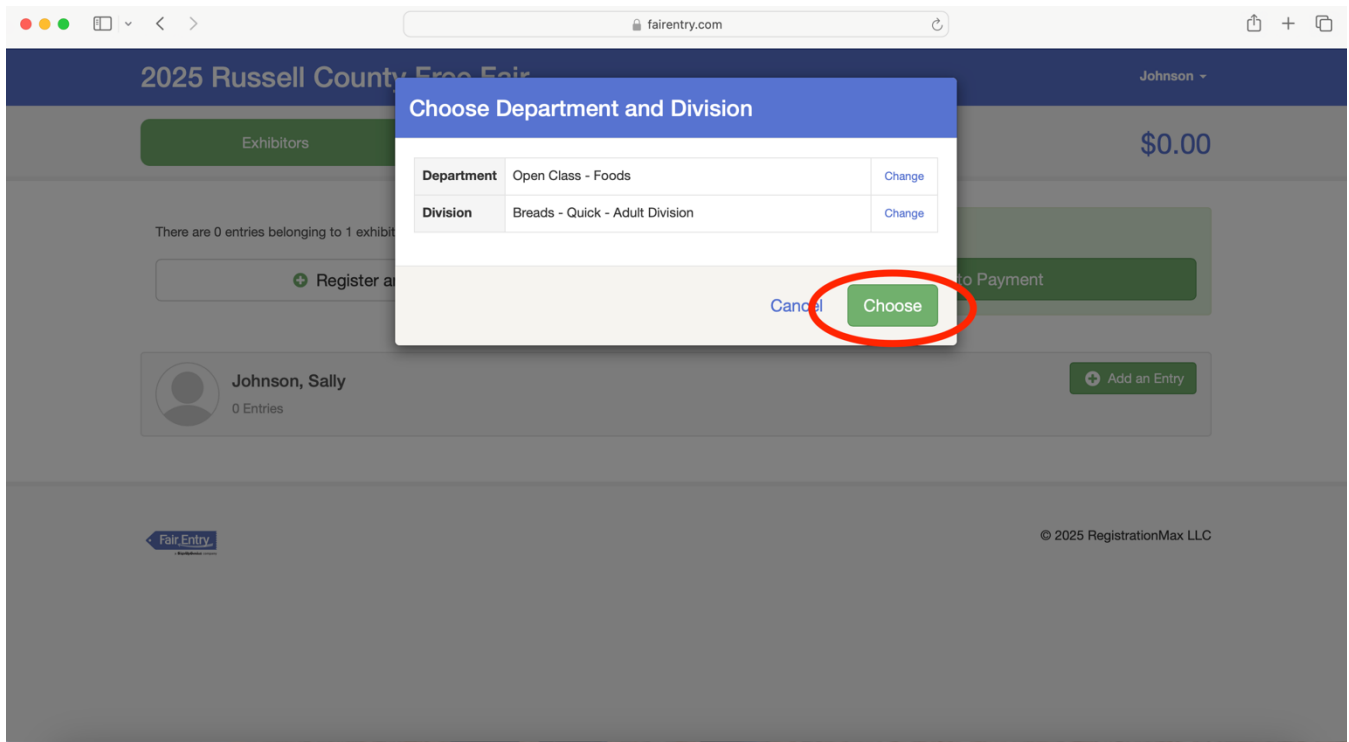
fairentry.com

2025 Russell County Free Fair

Johnson

Exhibitors

$0.00

There are 0 entries belonging to 1 exhibit

Register a

to Payment

Choose Department and Division

| Department | Open Class - Foods | Change |
|---|---|---|
| Division | Breads - Quick - Adult Division | Change |

Cancel

Choose

Johnson, Sally

0 Entries

Add an Entry

Fair Entry

© 2025 RegistrationMax LLC